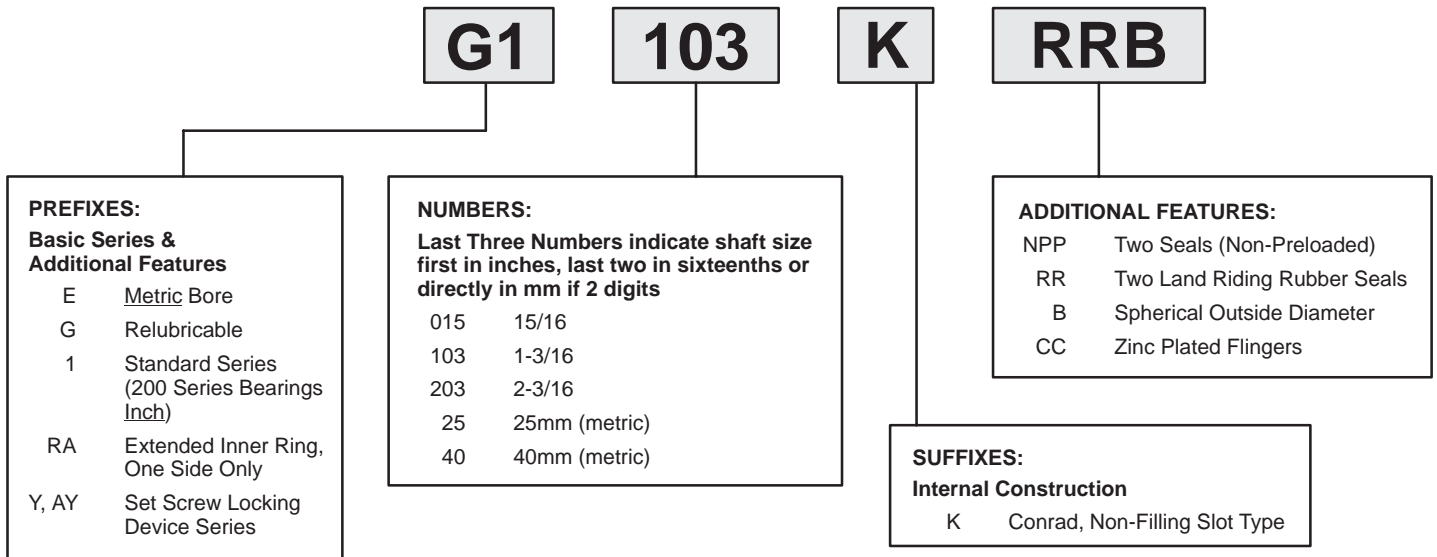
G1 103 K RRB

PREFIXES:
Basic Series & Additional Features
E Metric Bore
G Relubricable
1 Standard Series (200 Series Bearings Inch)
RA Extended Inner Ring, One Side Only
Y, AY Set Screw Locking Device Series

NUMBERS:
Last Three Numbers indicate shaft size first in inches, last two in sixteenths or directly in mm if 2 digits
015 15/16
103 1-3/16
203 2-3/16
25 25mm (metric)
40 40mm (metric)

ADDITIONAL FEATURES:
NPP Two Seals (Non-Preloaded)
RR Two Land Riding Rubber Seals
B Spherical Outside Diameter
CC Zinc Plated Flingers

SUFFIXES:
Internal Construction
K Conrad, Non-Filling Slot Type